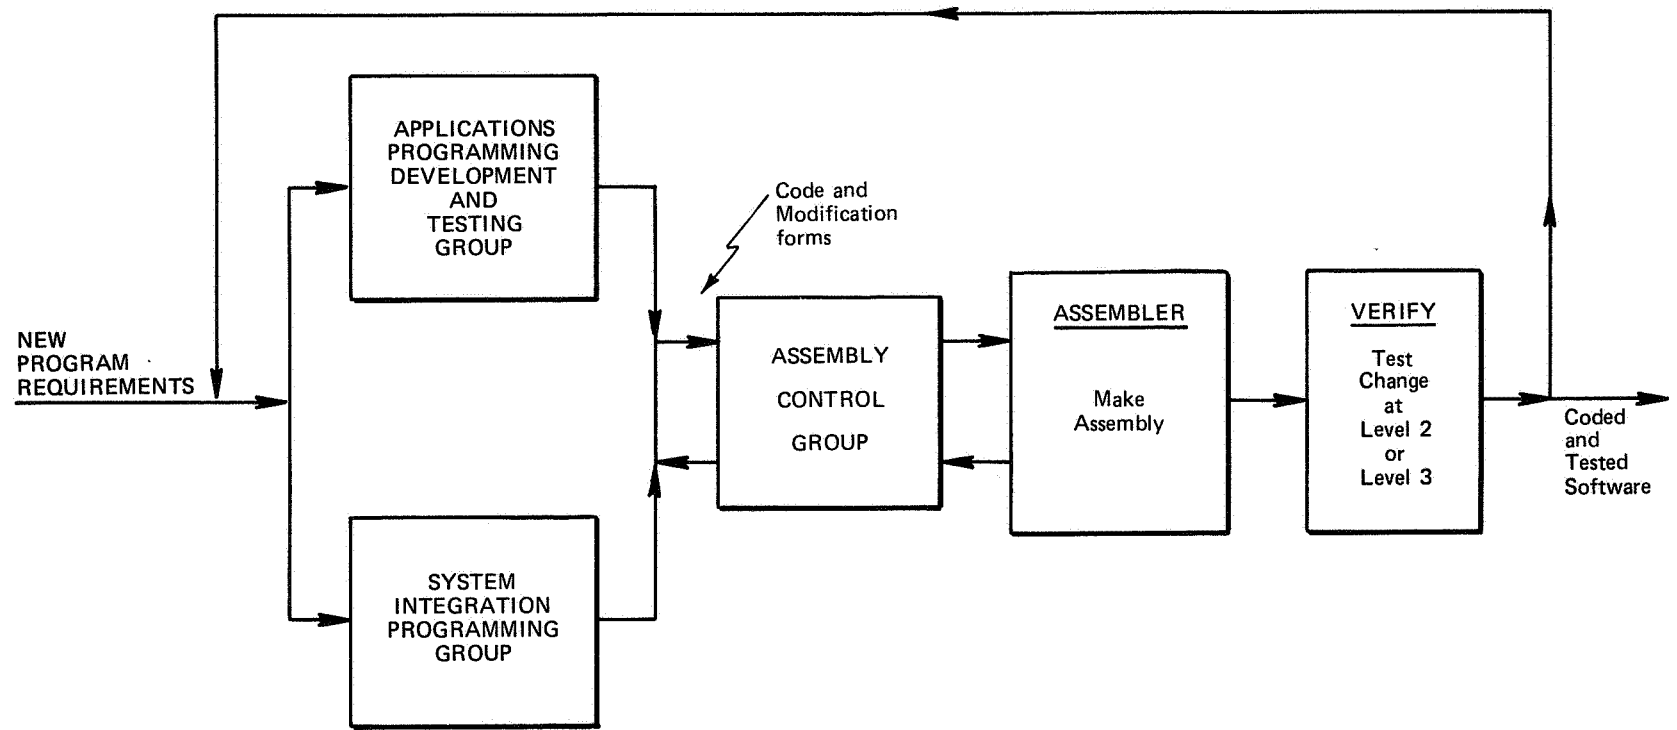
NEW PROGRAM REQUIREMENTS

APPLICATIONS PROGRAMMING DEVELOPMENT AND TESTING GROUP

SYSTEM INTEGRATION PROGRAMMING GROUP

Code and Modification forms

ASSEMBLY CONTROL GROUP

ASSEMBLER

Make Assembly

VERIFY

Test Change at Level 2 or Level 3

Coded and Tested Software